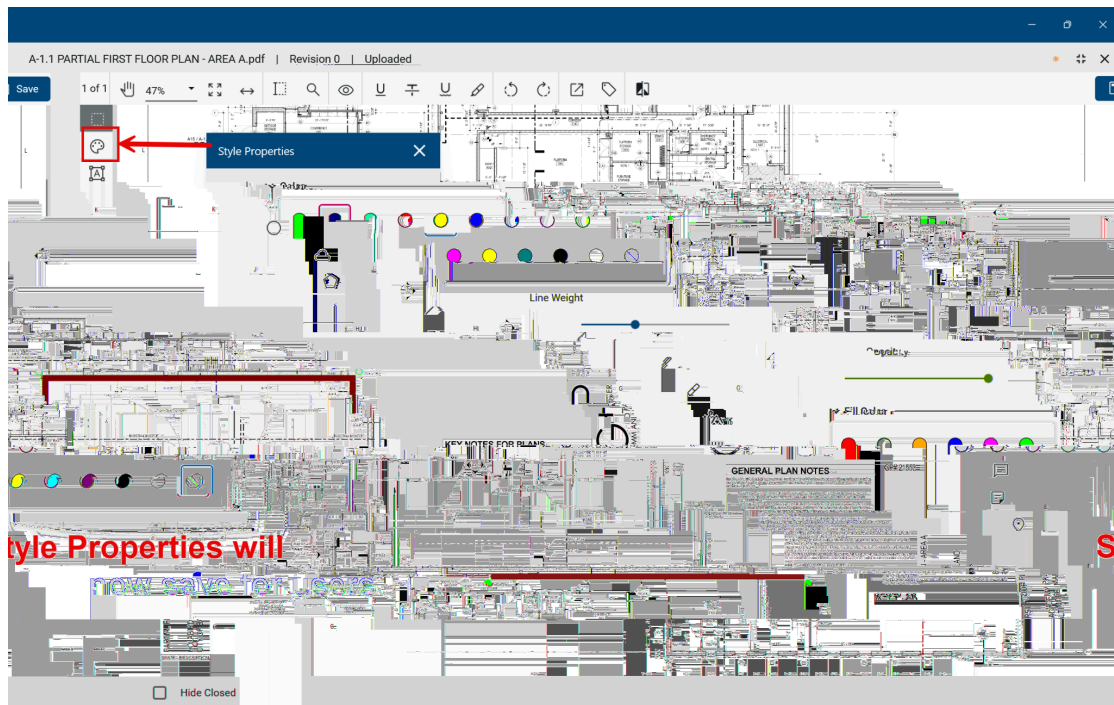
A-1.1 PARTIAL FIRST FLOOR PLAN - AREA A.pdf | Revision 0 | Uploaded

Save

1 of 1

47%

Style Properties

Line Weight

Opacity

Fill Color

KEY NOTES FOR PLANS

GENERAL PLAN NOTES

tyle Properties will

now save for Users

S

Hide Closed